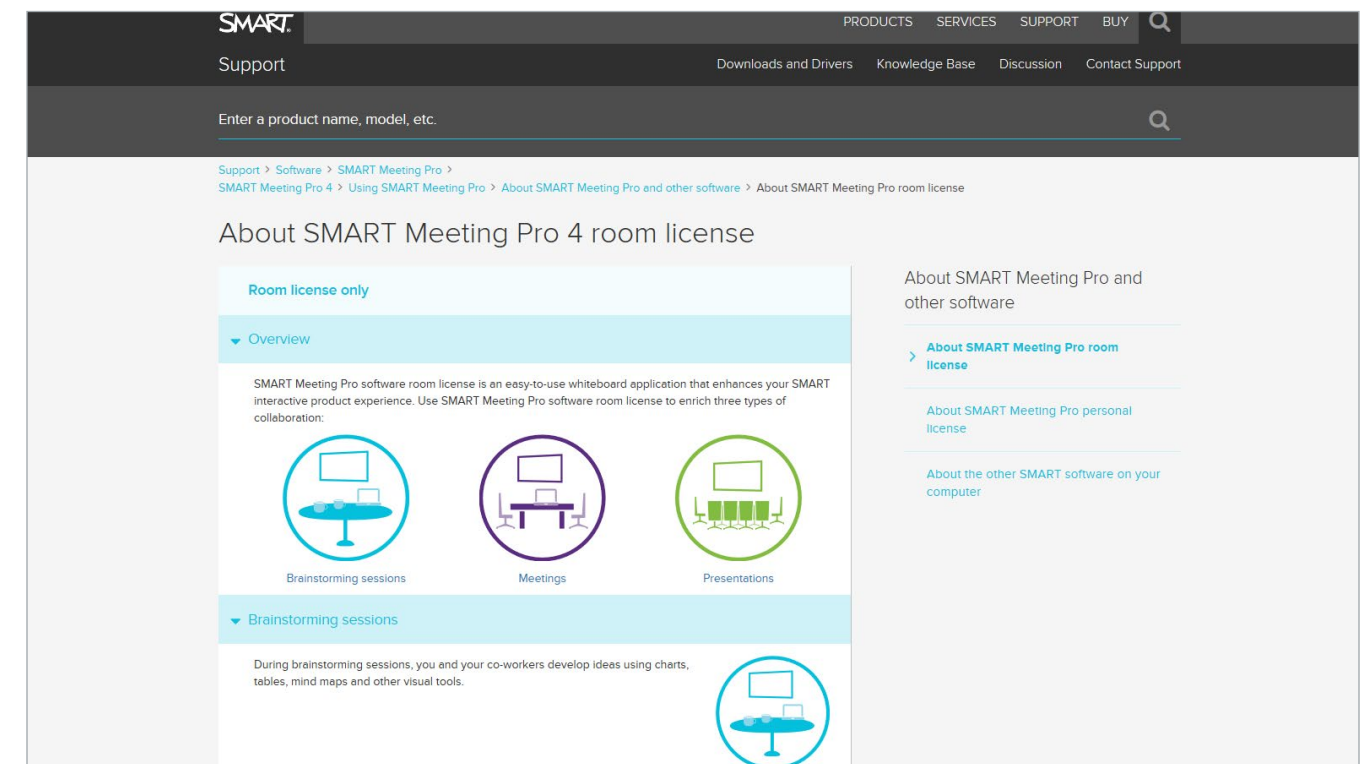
SMART.

PRODUCTS SERVICES SUPPORT BUY

Support

Downloads and Drivers Knowledge Base Discussion Contact Support

Enter a product name, model, etc.

Support > Software > SMART Meeting Pro > SMART Meeting Pro 4 > Using SMART Meeting Pro > About SMART Meeting Pro and other software > About SMART Meeting Pro room license

About SMART Meeting Pro 4 room license

Room license only

Overview

SMART Meeting Pro software room license is an easy-to-use whiteboard application that enhances your SMART interactive product experience. Use SMART Meeting Pro software room license to enrich three types of collaboration:

Brainstorming sessions

Meetings

Presentations

Brainstorming sessions

During brainstorming sessions, you and your co-workers develop ideas using charts, tables, mind maps and other visual tools.

About SMART Meeting Pro and other software

About SMART Meeting Pro room license

About SMART Meeting Pro personal license

About the other SMART software on your computer